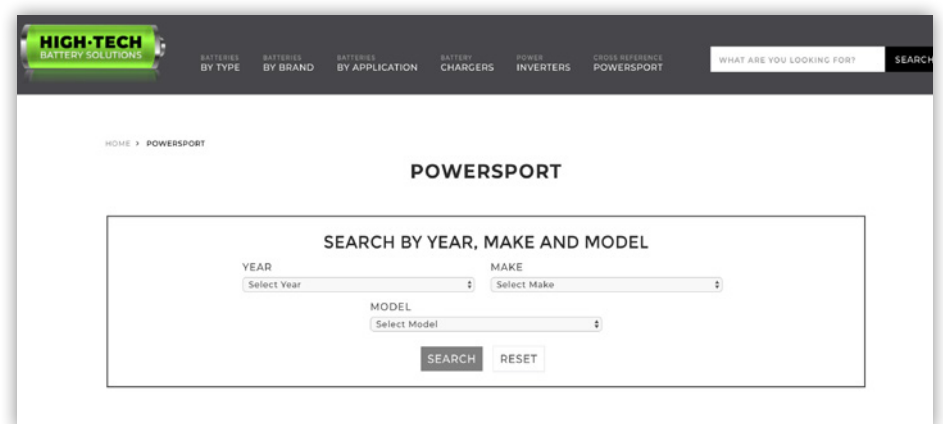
HIGH·TECH
BATTERY SOLUTIONS

BATTERIES
BY TYPE

BATTERIES
BY BRAND

BATTERIES
BY APPLICATION

BATTERY
CHARGERS

POWER
INVERTERS

CROSS REFERENCE
POWERSPORT

WHAT ARE YOU LOOKING FOR?

SEARCH

HOME > POWERSPORT

POWERSPORT

SEARCH BY YEAR, MAKE AND MODEL

YEAR

Select Year

MAKE

Select Make

MODEL

Select Model

SEARCH

RESET